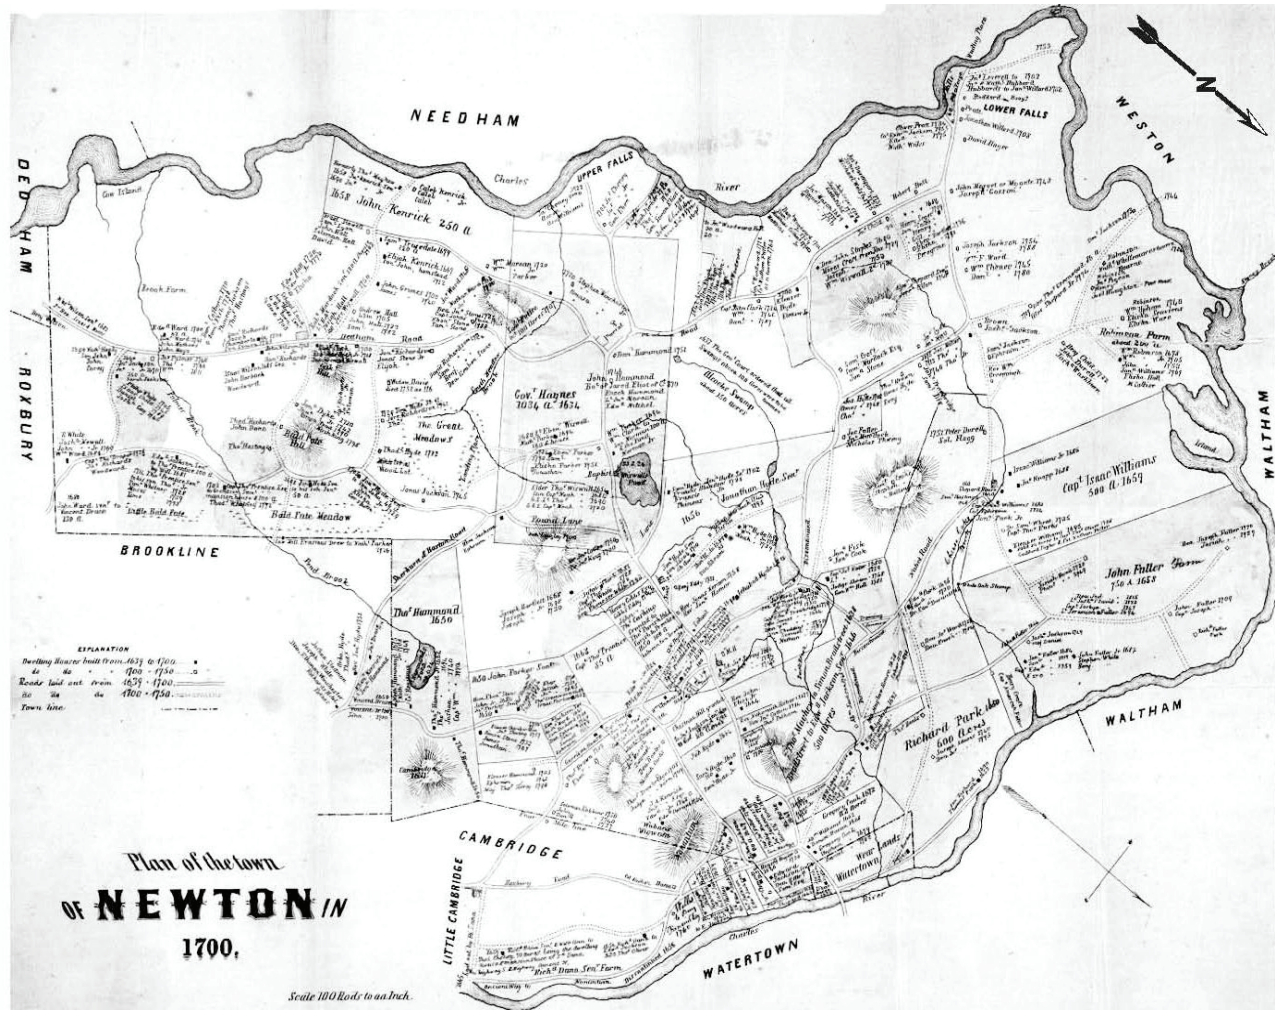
NEEDHAM

WESTON

DEDHAM

ROXBURY

BROOKLINE

WALTHAM

WALTHAM

CAMBRIDGE

LITTLE CAMBRIDGE

WATERTOWN

N

Charles River

UPPER FALLS

LOWER FALLS

1658 John Kenrick 250 A.

Gov.r Haynes 1034 A. 1634

Bald Pate Hill

The Great Meadows

Bald Pate Meadow

Thos Hammond 1650

Capt. Isaac Williams 500 A. 1659

John Fuller Farm 750 A. 1658

Richard Park 600 Acres

Jonathan Hyde Sen.r

John Hammond

Robinson Farm

Wear Lands

Watertown

Cambridge

Road

Pond Lane

Rich.d Dana Sen.r Farm

Beach Farm

Cow Island

Island

EXPLANATION

Dwelling Houses built from 1639 to 1700

do do 1700 – 1750

Roads laid out from 1639 – 1700

do do do 1700 – 1750

Town line

Plan of the town OF NEWTON IN 1700.

Scale 100 Rods to an Inch.

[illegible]